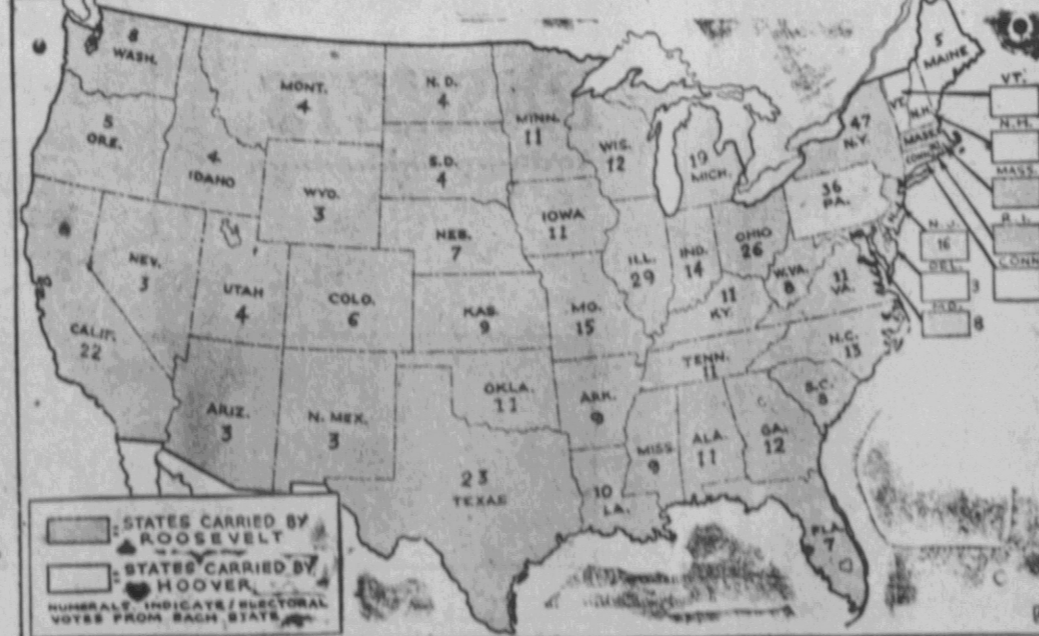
8
WASH.

5
ORE.

4
IDAHO

4
MONT.

3
WYO.

3
NEV.

22
CALIF.

4
UTAH

6
COLO.

3
ARIZ.

3
N. MEX.

4
N. D.

4
S. D.

7
NEB.

9
KAS.

11
OKLA.

23
TEXAS

11
MINN.

11
IOWA

15
MO.

9
ARK.

10
LA.

12
WIS.

29
ILL.

19
MICH.

14
IND.

26
OHIO

11
KY.

11
TENN.

9
MISS.

11
ALA.

12
GA.

7
FLA.

8
S.C.

13
N.C.

11
VA.

8
W.VA.

36
PA.

47
N.Y.

5
MAINE

VT.
N.H.
MASS.
R.I.
CONN.
VT.
N.H.
MASS.
CONN.

N. J.
16
DEL.
3
MD.
8

STATES CARRIED BY ROOSEVELT
STATES CARRIED BY HOOVER
NUMERALS INDICATE ELECTORAL VOTES FROM EACH STATE